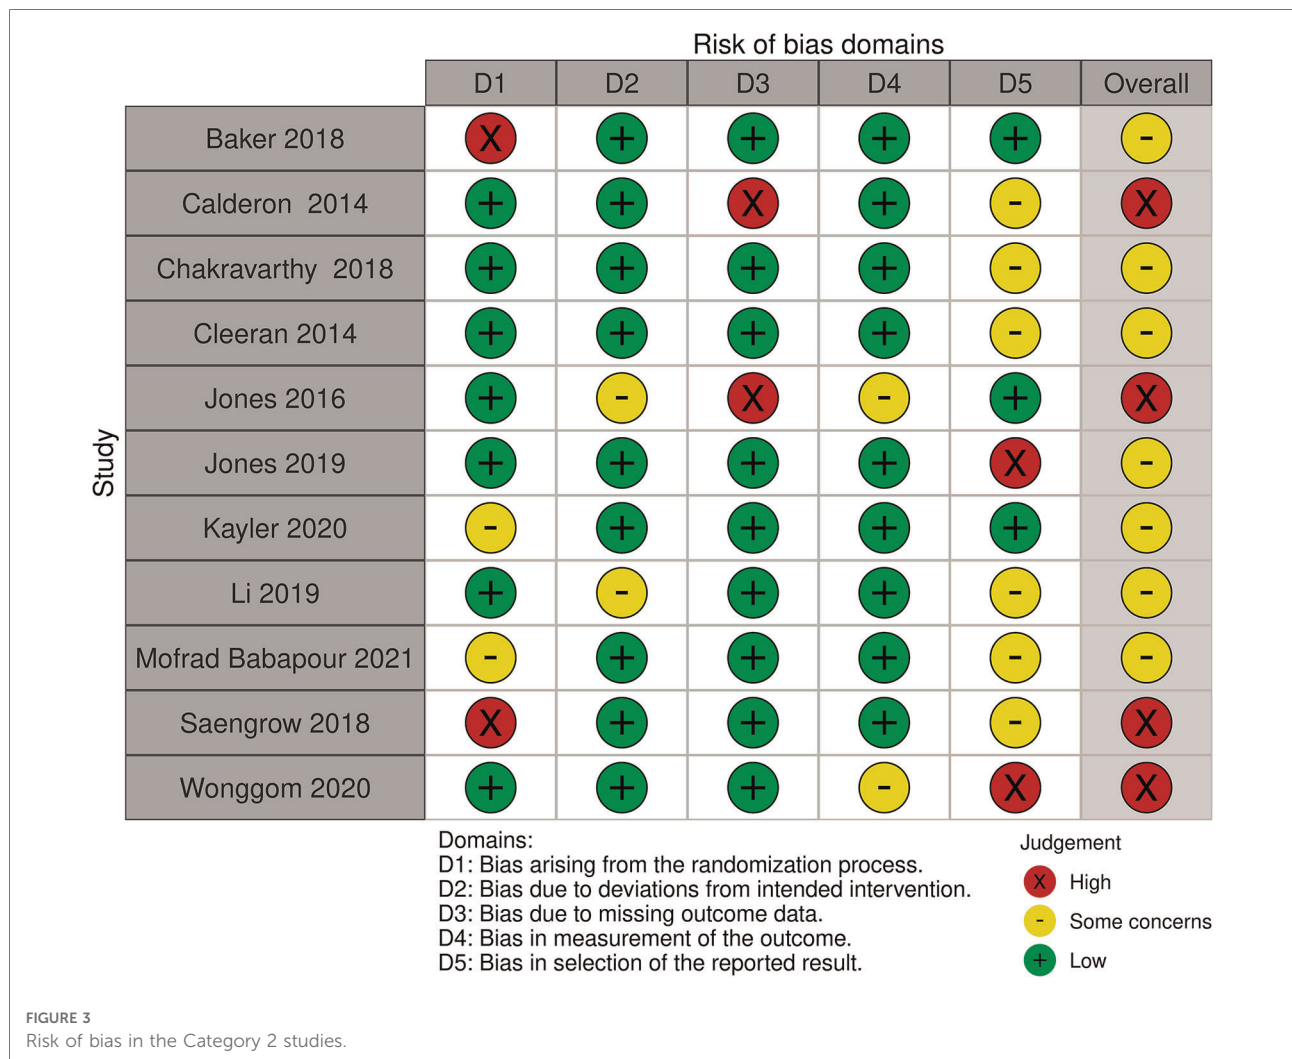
Risk of bias domains

Study

| | D1 | D2 | D3 | D4 | D5 | Overall |
|---|---|---|---|---|---|---|
| Baker 2018 | X | + | + | + | + | - |
| Calderon 2014 | + | + | X | + | - | X |
| Chakravarthy 2018 | + | + | + | + | - | - |
| Cleeran 2014 | + | + | + | + | - | - |
| Jones 2016 | + | - | X | - | + | X |
| Jones 2019 | + | + | + | + | X | - |
| Kayler 2020 | - | + | + | + | + | - |
| Li 2019 | + | - | + | + | - | - |
| Mofrad Babapour 2021 | - | + | + | + | - | - |
| Saengrow 2018 | X | + | + | + | - | X |
| Wonggom 2020 | + | + | + | - | X | X |

Domains:
D1: Bias arising from the randomization process.
D2: Bias due to deviations from intended intervention.
D3: Bias due to missing outcome data.
D4: Bias in measurement of the outcome.
D5: Bias in selection of the reported result.

Judgement
X High
- Some concerns
+ Low

FIGURE 3
Risk of bias in the Category 2 studies.